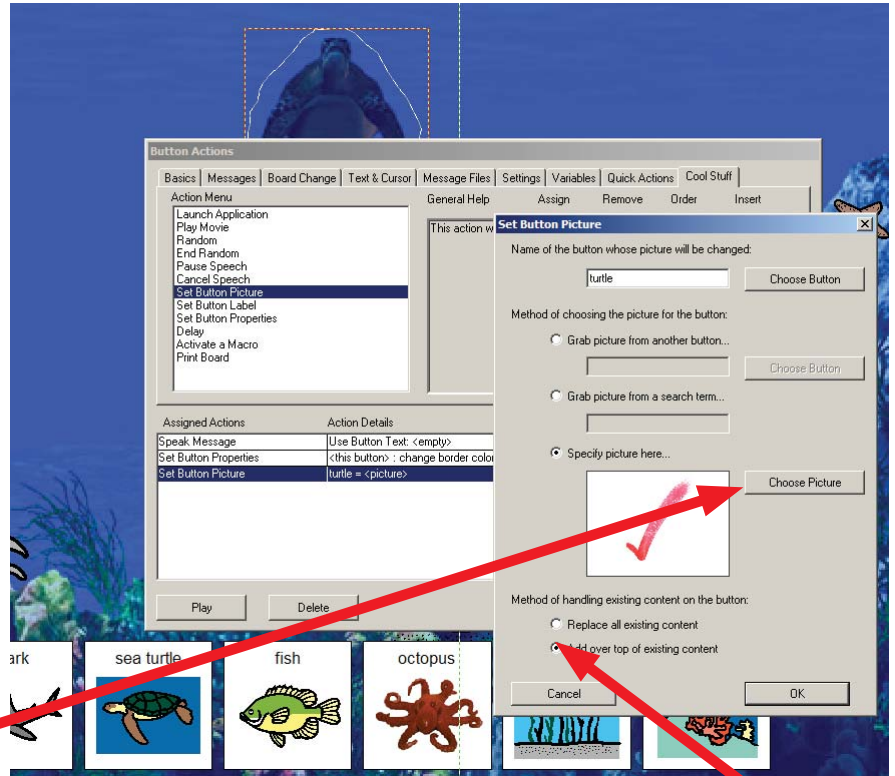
Button Actions

Basics | Messages | Board Change | Text & Cursor | Message Files | Settings | Variables | Quick Actions | Cool Stuff

Action Menu

General Help	Assign	Remove	Order	Insert

Launch Application
Play Movie
Random
End Random
Pause Speech
Cancel Speech
Set Button Picture
Set Button Label
Set Button Properties
Delay
Activate a Macro
Print Board

This action w

| Assigned Actions | Action Details |
|---|---|
| Speak Message | Use Button Text: <empty> |
| Set Button Properties | <this button> : change border colo |
| Set Button Picture | turtle = <picture> |

Play	Delete

Set Button Picture

Name of the button whose picture will be changed:

turtle	Choose Button

Method of choosing the picture for the button:

Grab picture from another button...

Choose Button

Grab picture from a search term...

Specify picture here...

Choose Picture

Method of handling existing content on the button:

Replace all existing content

Add over top of existing content

Cancel	OK

ark	sea turtle	fish	octopus